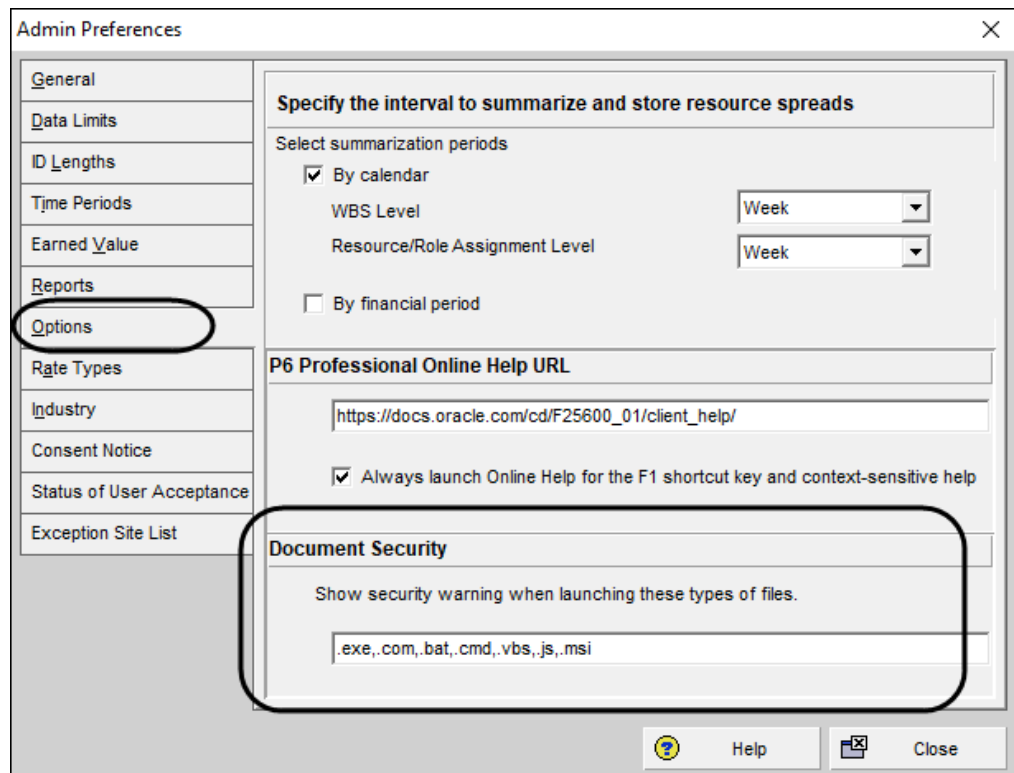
Admin Preferences

General
Data Limits
ID Lengths
Time Periods
Earned Value
Reports
Options
Rate Types
Industry
Consent Notice
Status of User Acceptance
Exception Site List

Specify the interval to summarize and store resource spreads

Select summarization periods

☑ By calendar

WBS Level | Week

Resource/Role Assignment Level | Week

☐ By financial period

P6 Professional Online Help URL

https://docs.oracle.com/cd/F25600_01/client_help/

☑ Always launch Online Help for the F1 shortcut key and context-sensitive help

Document Security

Show security warning when launching these types of files.

.exe,.com,.bat,.cmd,.vbs,.js,.msi

Help

Close